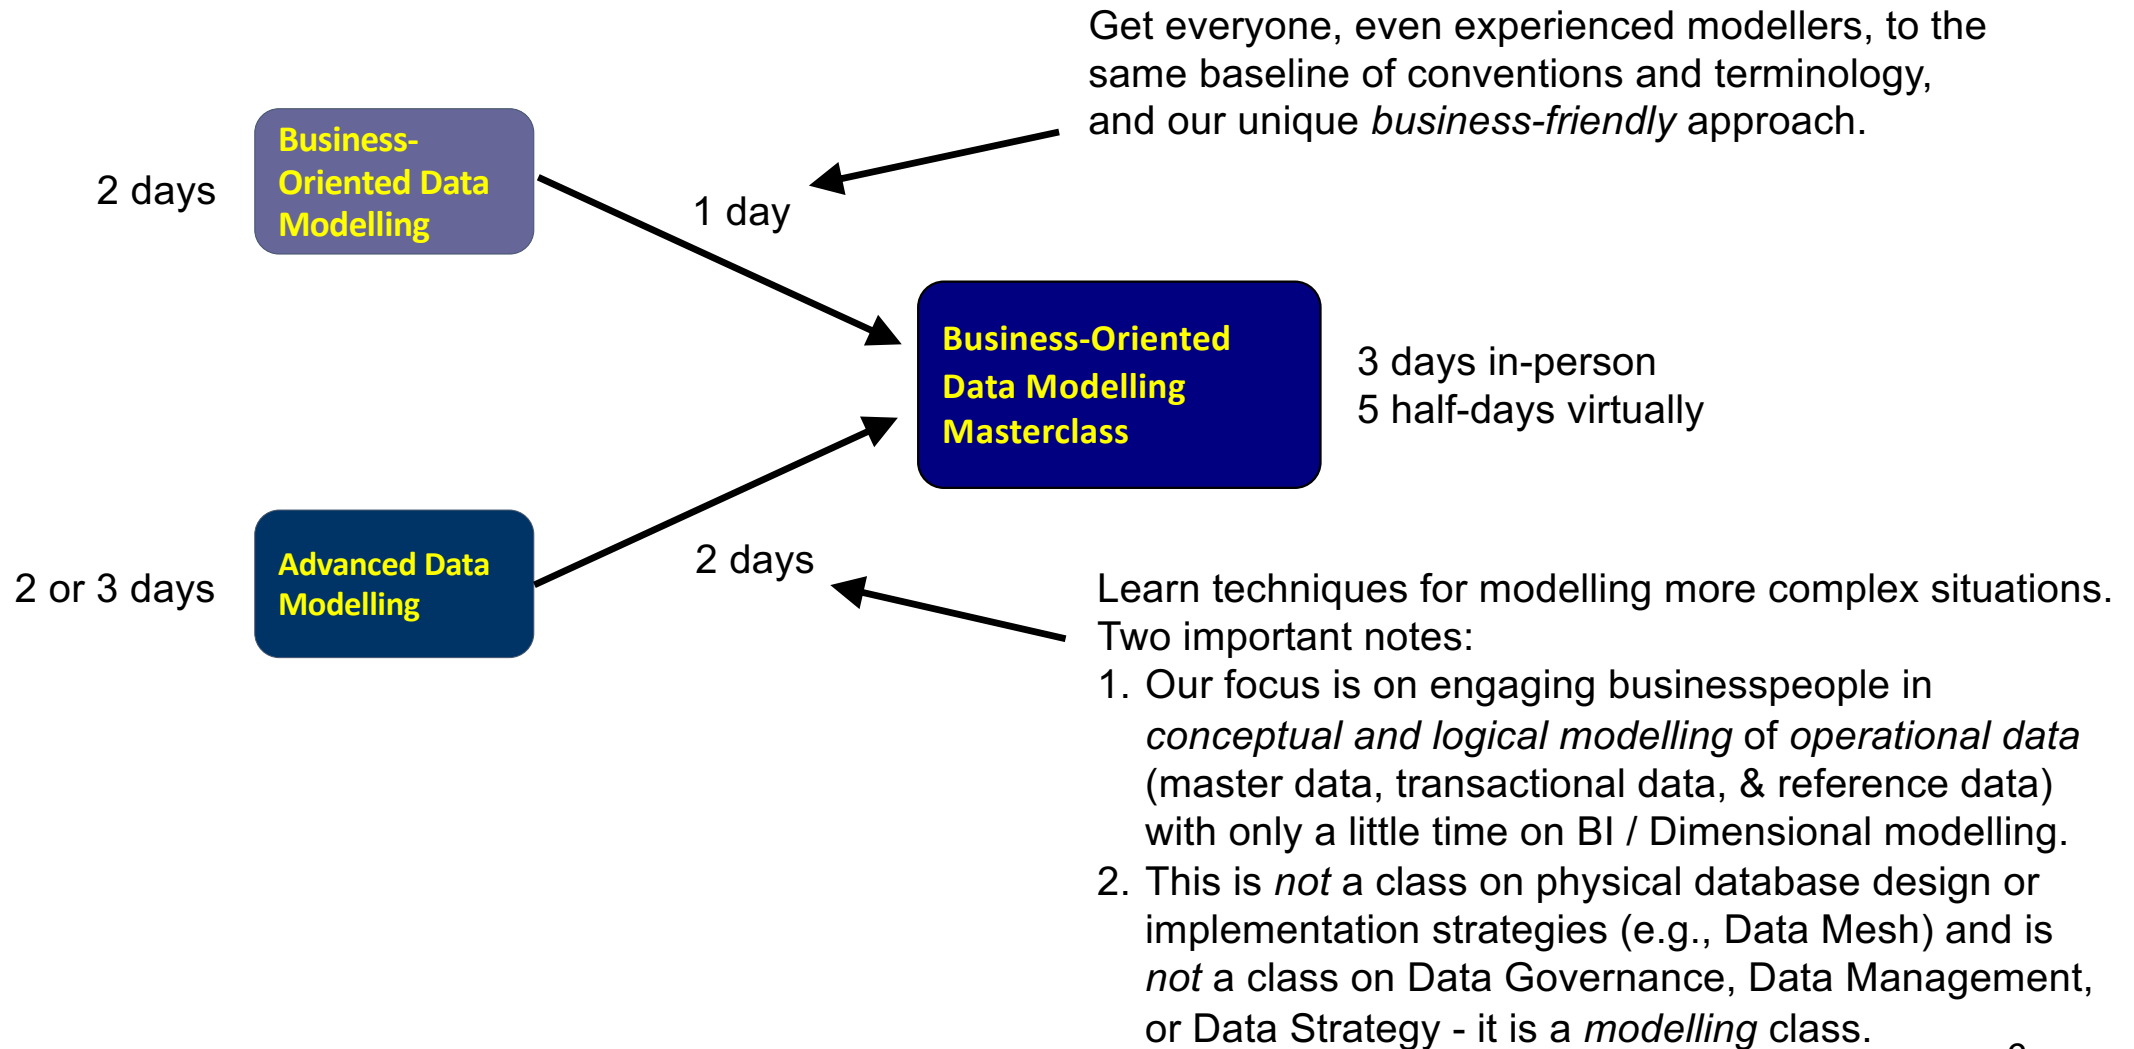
Get everyone, even experienced modellers, to the same baseline of conventions and terminology, and our unique *business-friendly* approach.

2 days

Business-Oriented Data Modelling

1 day

Business-Oriented Data Modelling Masterclass

3 days in-person
5 half-days virtually

2 or 3 days

Advanced Data Modelling

2 days

Learn techniques for modelling more complex situations.
Two important notes:
1. Our focus is on engaging businesspeople in *conceptual and logical modelling* of *operational data* (master data, transactional data, & reference data) with only a little time on BI / Dimensional modelling.
2. This is *not* a class on physical database design or implementation strategies (e.g., Data Mesh) and is *not* a class on Data Governance, Data Management, or Data Strategy - it is a *modelling* class.